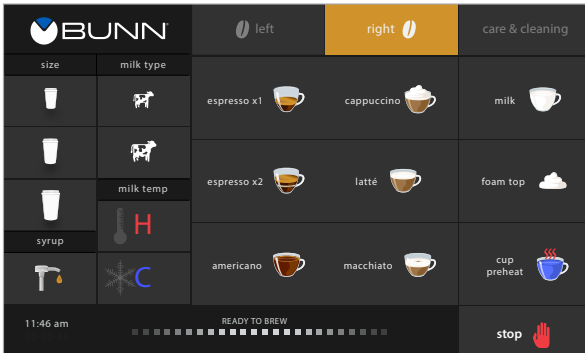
BUNN

left

right

care & cleaning

size

milk type

milk temp

H

C

syrup

espresso x1

cappuccino

milk

espresso x2

latté

foam top

americano

macchiato

cup preheat

11:46 am

READY TO BREW

stop